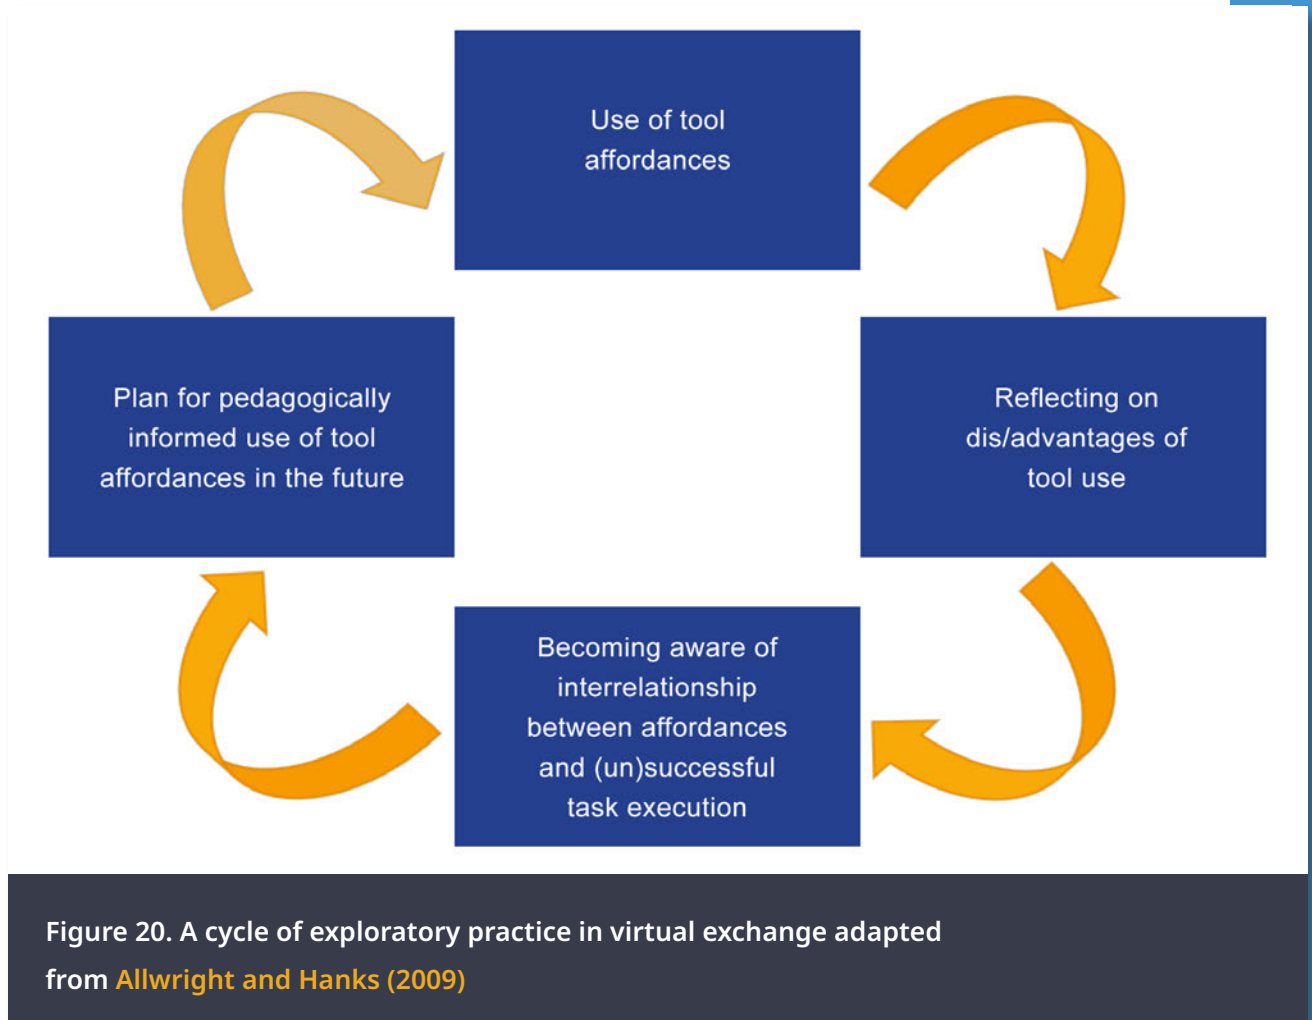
Use of tool affordances

Reflecting on dis/advantages of tool use

Becoming aware of interrelationship between affordances and (un)successful task execution

Plan for pedagogically informed use of tool affordances in the future

Figure 20. A cycle of exploratory practice in virtual exchange adapted from Allwright and Hanks (2009)